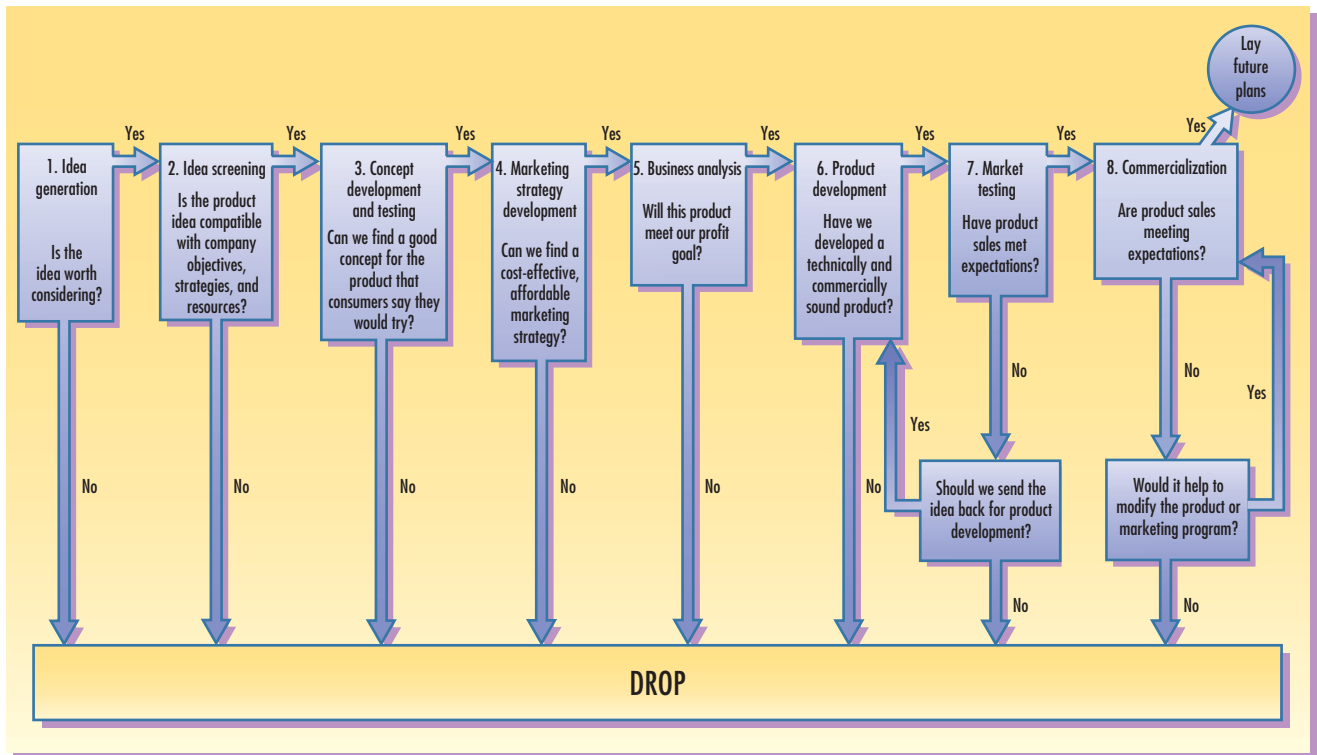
Lay future plans

Yes

1. Idea generation

Is the idea worth considering?

Yes

2. Idea screening

Is the product idea compatible with company objectives, strategies, and resources?

Yes

3. Concept development and testing

Can we find a good concept for the product that consumers say they would try?

Yes

4. Marketing strategy development

Can we find a cost-effective, affordable marketing strategy?

Yes

5. Business analysis

Will this product meet our profit goal?

Yes

6. Product development

Have we developed a technically and commercially sound product?

Yes

7. Market testing

Have product sales met expectations?

Yes

8. Commercialization

Are product sales meeting expectations?

No

No

No

No

No

No

No

Yes

Should we send the idea back for product development?

No

No

Yes

Would it help to modify the product or marketing program?

No

DROP